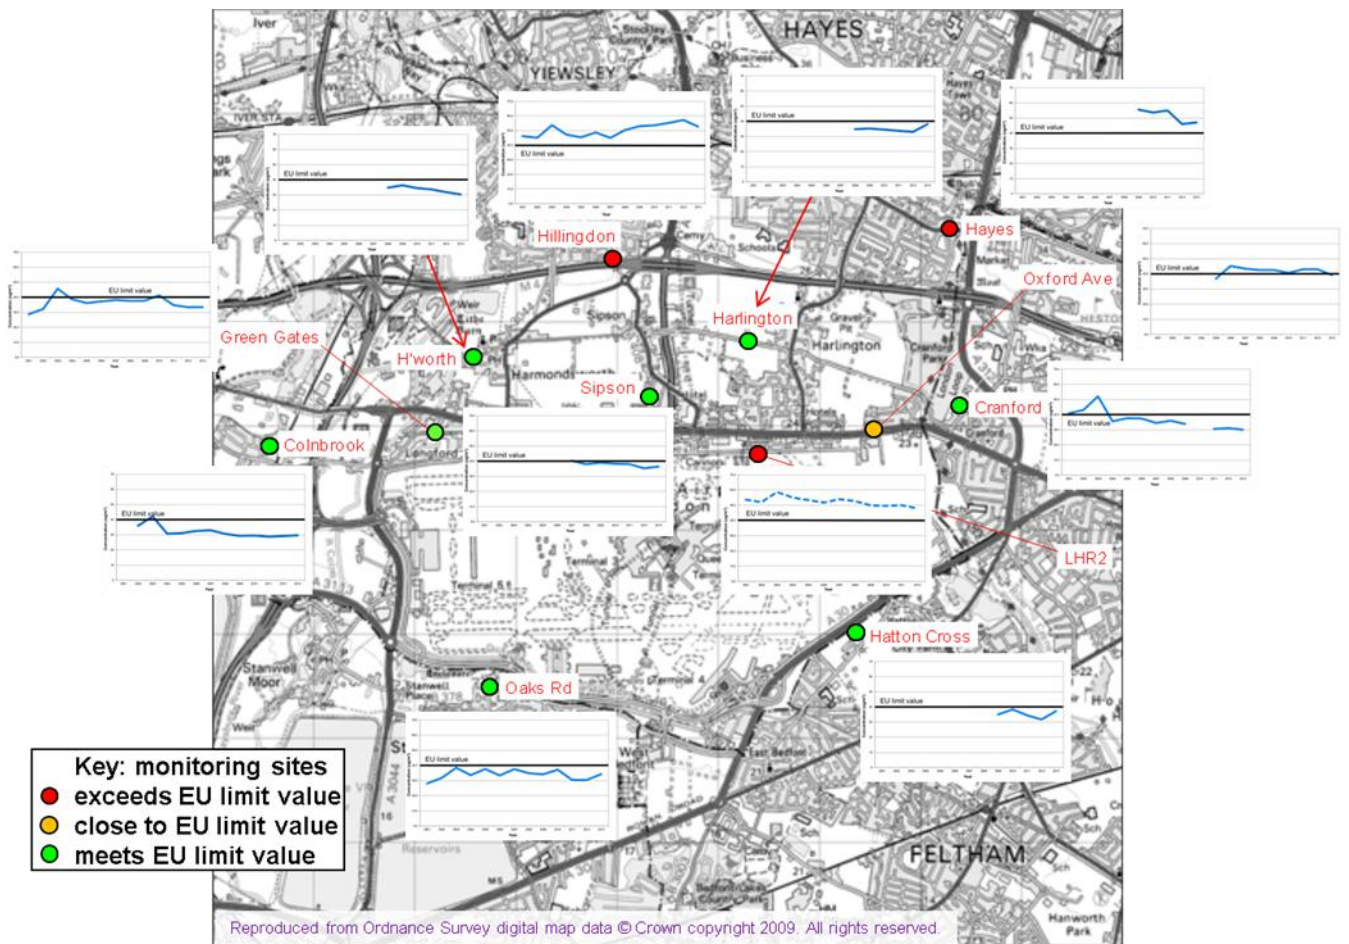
Iver

HAYES

YIEWSLEY

IVER STA

EU limit value

EU limit value

EU limit value

EU limit value

Hillingdon

Hayes

EU limit value

EU limit value

Oxford Ave

Harlington

Green Gates

H'worth

Sipson

Harlington

Cranford

EU limit value

Colnbrook

EU limit value

EU limit value

EU limit value

LHR2

Hatton Cross

Stanwell Moor

Oaks Rd

EU limit value

EU limit value

Key: monitoring sites
exceeds EU limit value
close to EU limit value
meets EU limit value

Reservoirs

FELTHAM

Hanworth Park

Reproduced from Ordnance Survey digital map data © Crown copyright 2009. All rights reserved.